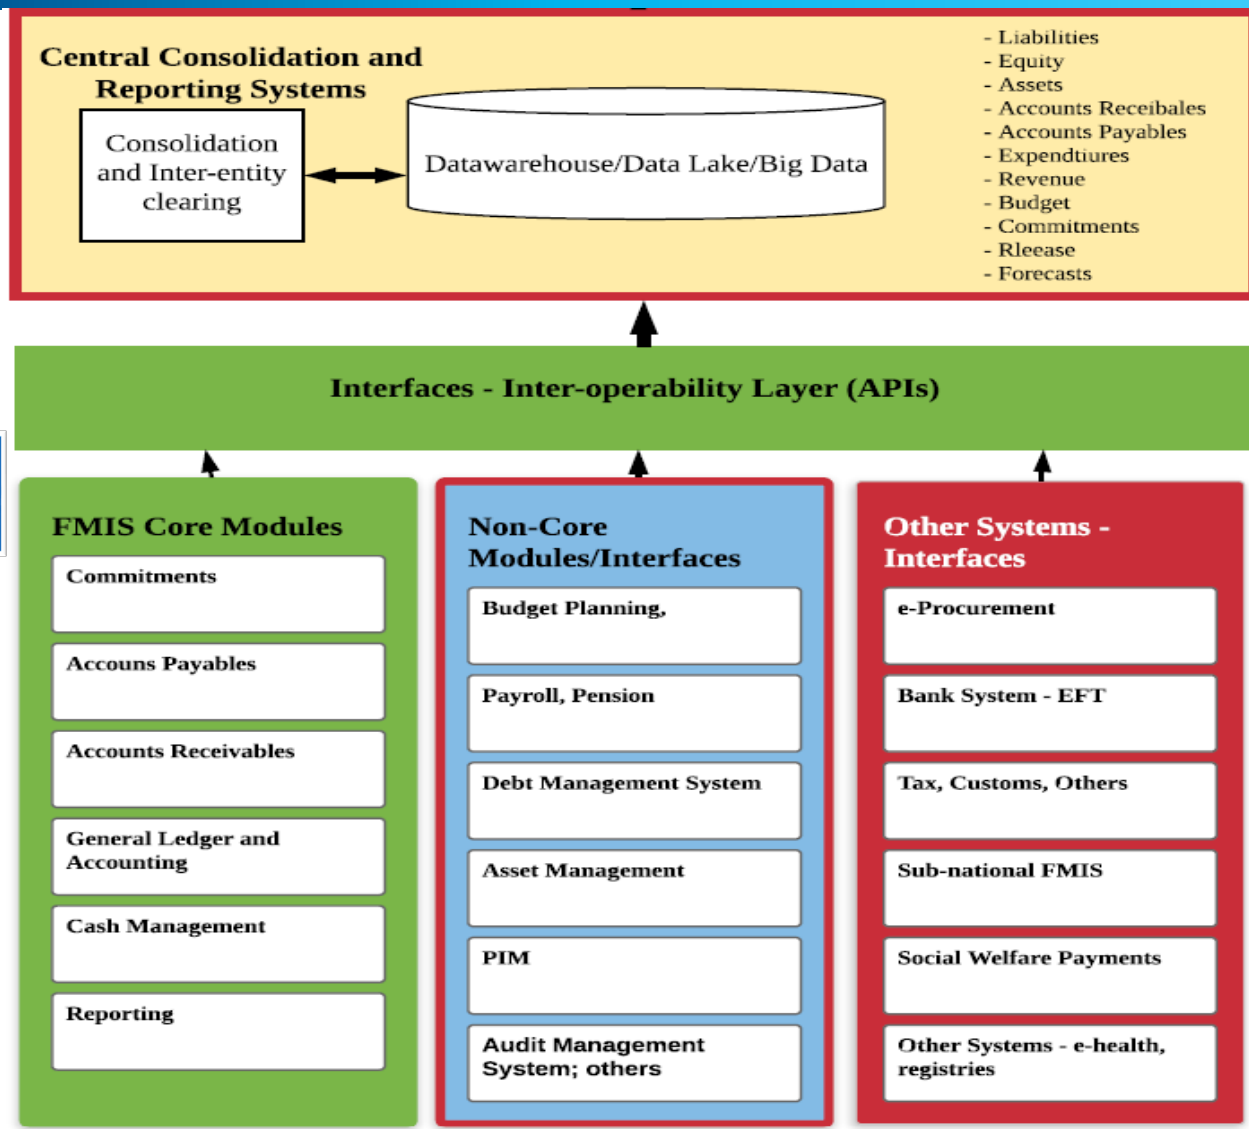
Central Consolidation and Reporting Systems

Consolidation and Inter-entity clearing

Datawarehouse/Data Lake/Big Data

- Liabilities
- Equity
- Assets
- Accounts Receibales
- Accounts Payables
- Expendtiures
- Revenue
- Budget
- Commitments
- Rlease
- Forecasts

Interfaces - Inter-operability Layer (APIs)

FMIS Core Modules

Commitments

Accouns Payables

Accounts Receivables

General Ledger and Accounting

Cash Management

Reporting

Non-Core Modules/Interfaces

Budget Planning,

Payroll, Pension

Debt Management System

Asset Management

PIM

Audit Management System; others

Other Systems - Interfaces

e-Procurement

Bank System - EFT

Tax, Customs, Others

Sub-national FMIS

Social Welfare Payments

Other Systems - e-health, registries